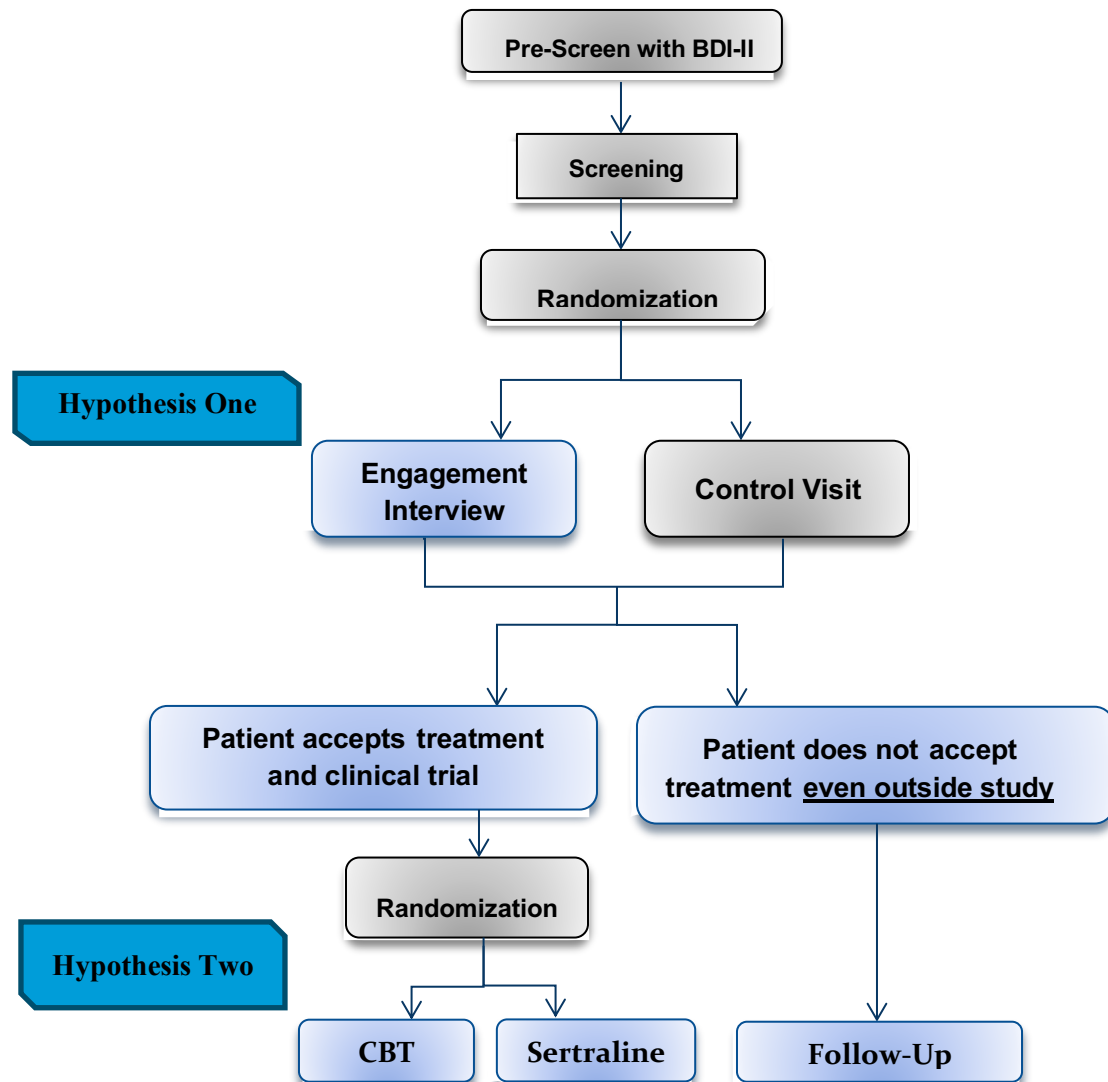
Pre-Screen with BDI-II

Screening

Randomization

Hypothesis One

Engagement Interview

Control Visit

Patient accepts treatment and clinical trial

Patient does not accept treatment even outside study

Randomization

Hypothesis Two

CBT

Sertraline

Follow-Up